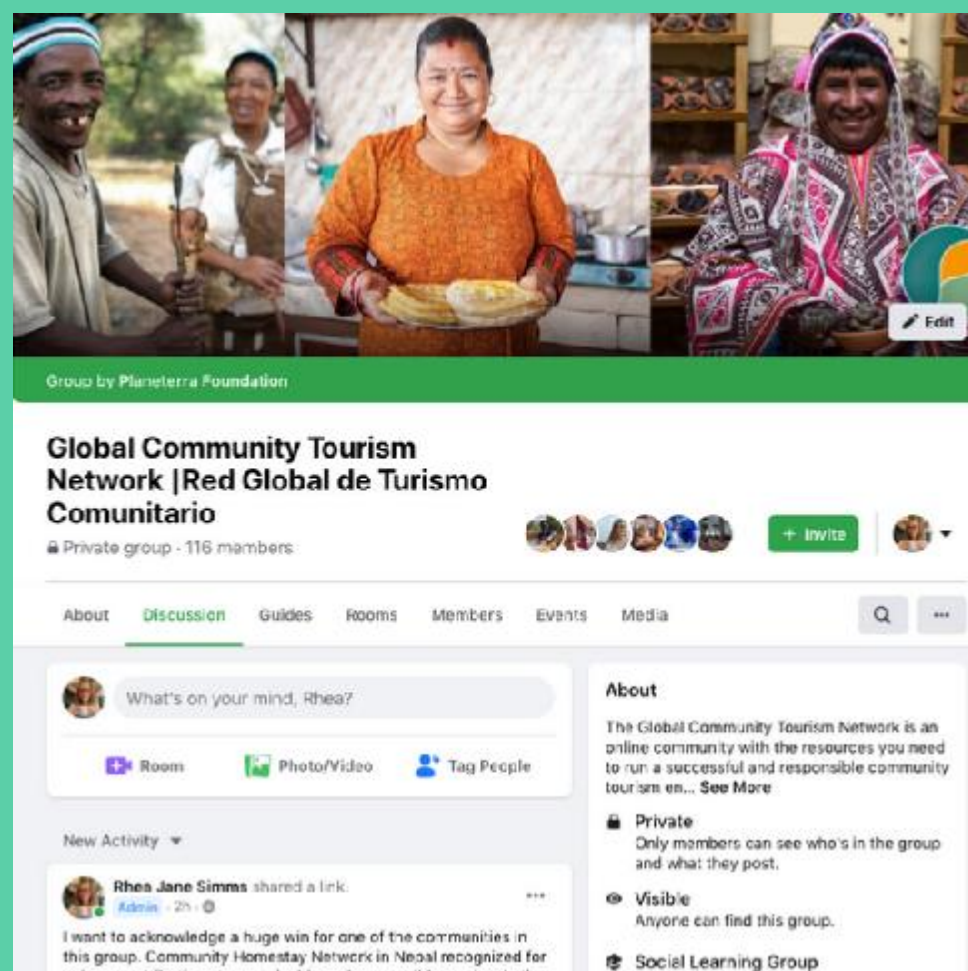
Edit

Group by Planeterra Foundation

Global Community Tourism Network |Red Global de Turismo Comunitario

Private group · 116 members

+ Invite

About Discussion Guides Rooms Members Events Media

What's on your mind, Rhea?

Room Photo/Video Tag People

New Activity

Rhea Jane Simms shared a link.
Admin · 2h ·

I want to acknowledge a huge win for one of the communities in this group. Community Homestay Network in Nepal recognized for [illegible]

About

The Global Community Tourism Network is an online community with the resources you need to run a successful and responsible community tourism en... See More

Private
Only members can see who's in the group and what they post.

Visible
Anyone can find this group.

Social Learning Group